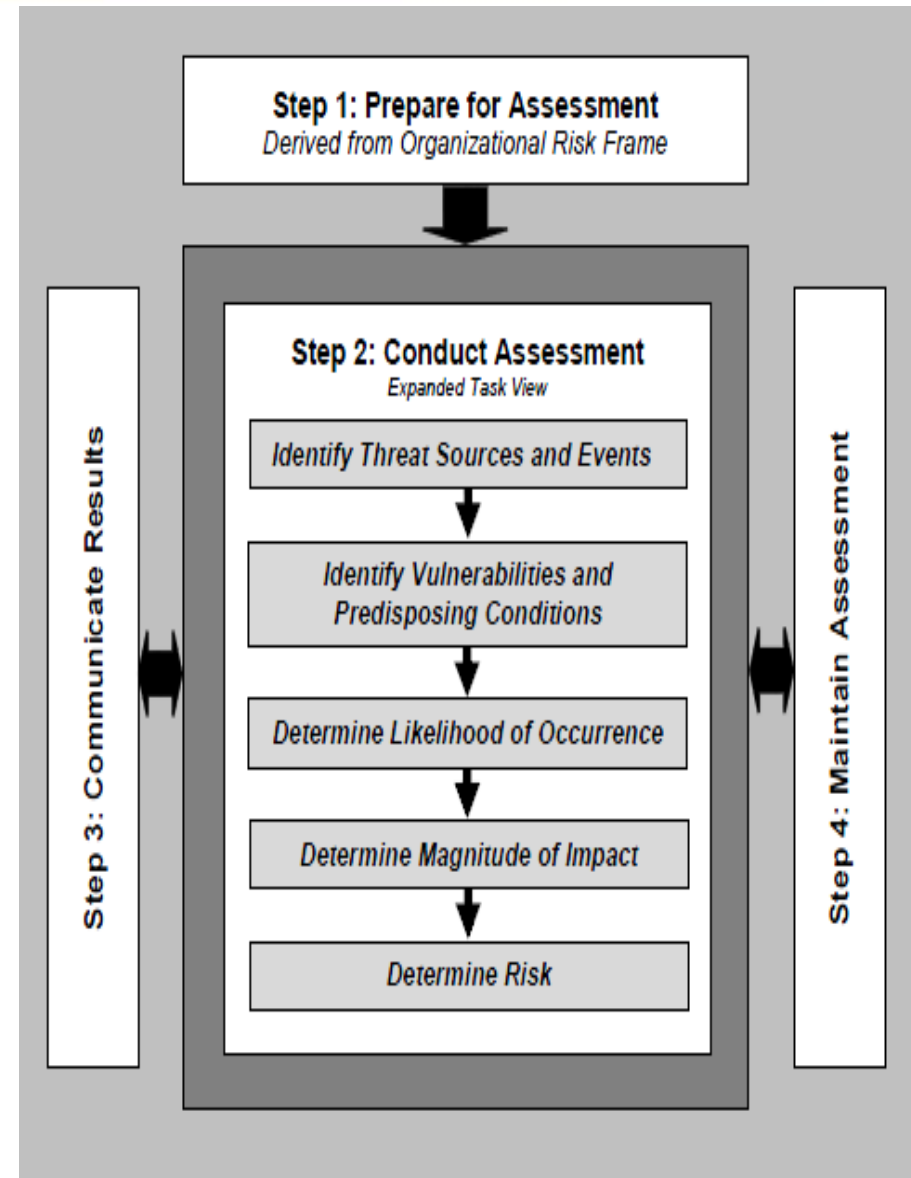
Step 1: Prepare for Assessment
Derived from Organizational Risk Frame

Step 3: Communicate Results

Step 2: Conduct Assessment
Expanded Task View

Identify Threat Sources and Events

Identify Vulnerabilities and Predisposing Conditions

Determine Likelihood of Occurrence

Determine Magnitude of Impact

Determine Risk

Step 4: Maintain Assessment